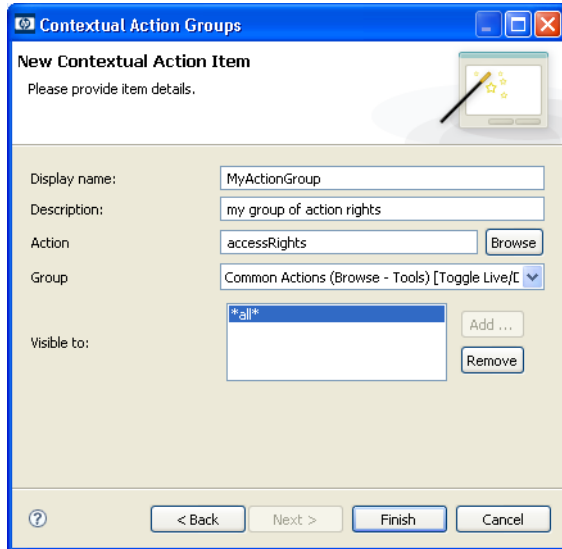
Contextual Action Groups

New Contextual Action Item
Please provide item details.

Display name: MyActionGroup
Description: my group of action rights
Action accessRights Browse
Group Common Actions (Browse - Tools) [Toggle Live/D
Visible to: *all* Add ... Remove

? < Back Next > Finish Cancel